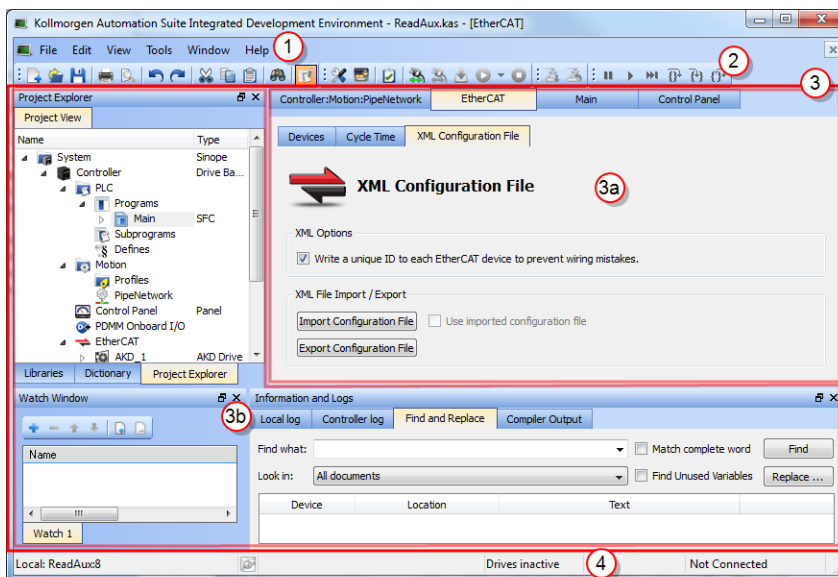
Kollmorgen Automation Suite Integrated Development Environment - ReadAux.kas - [EtherCAT]

File Edit View Tools Window Help 1

2

3

Project Explorer

Project View

| Name | Type |
|---|---|
| System | Sinope |
| Controller | Drive Ba... |
| PLC | |
| Programs | |
| Main | SFC |
| Subprograms | |
| Defines | |
| Motion | |
| Profiles | |
| PipeNetwork | |
| Control Panel | Panel |
| PDMM Onboard I/O | |
| EtherCAT | |
| AKD_1 | AKD Drive |

Libraries Dictionary Project Explorer

Controller:Motion:PipeNetwork EtherCAT Main Control Panel

Devices Cycle Time XML Configuration File

XML Configuration File 3a

XML Options

Write a unique ID to each EtherCAT device to prevent wiring mistakes.

XML File Import / Export

Import Configuration File Use imported configuration file

Export Configuration File

Watch Window 3b

Name

Watch 1

Information and Logs

Local log Controller log Find and Replace Compiler Output

Find what: Match complete word Find

Look in: All documents Find Unused Variables Replace ...

| Device | Location | Text |
|---|---|---|

Local: ReadAux:8 Drives inactive 4 Not Connected